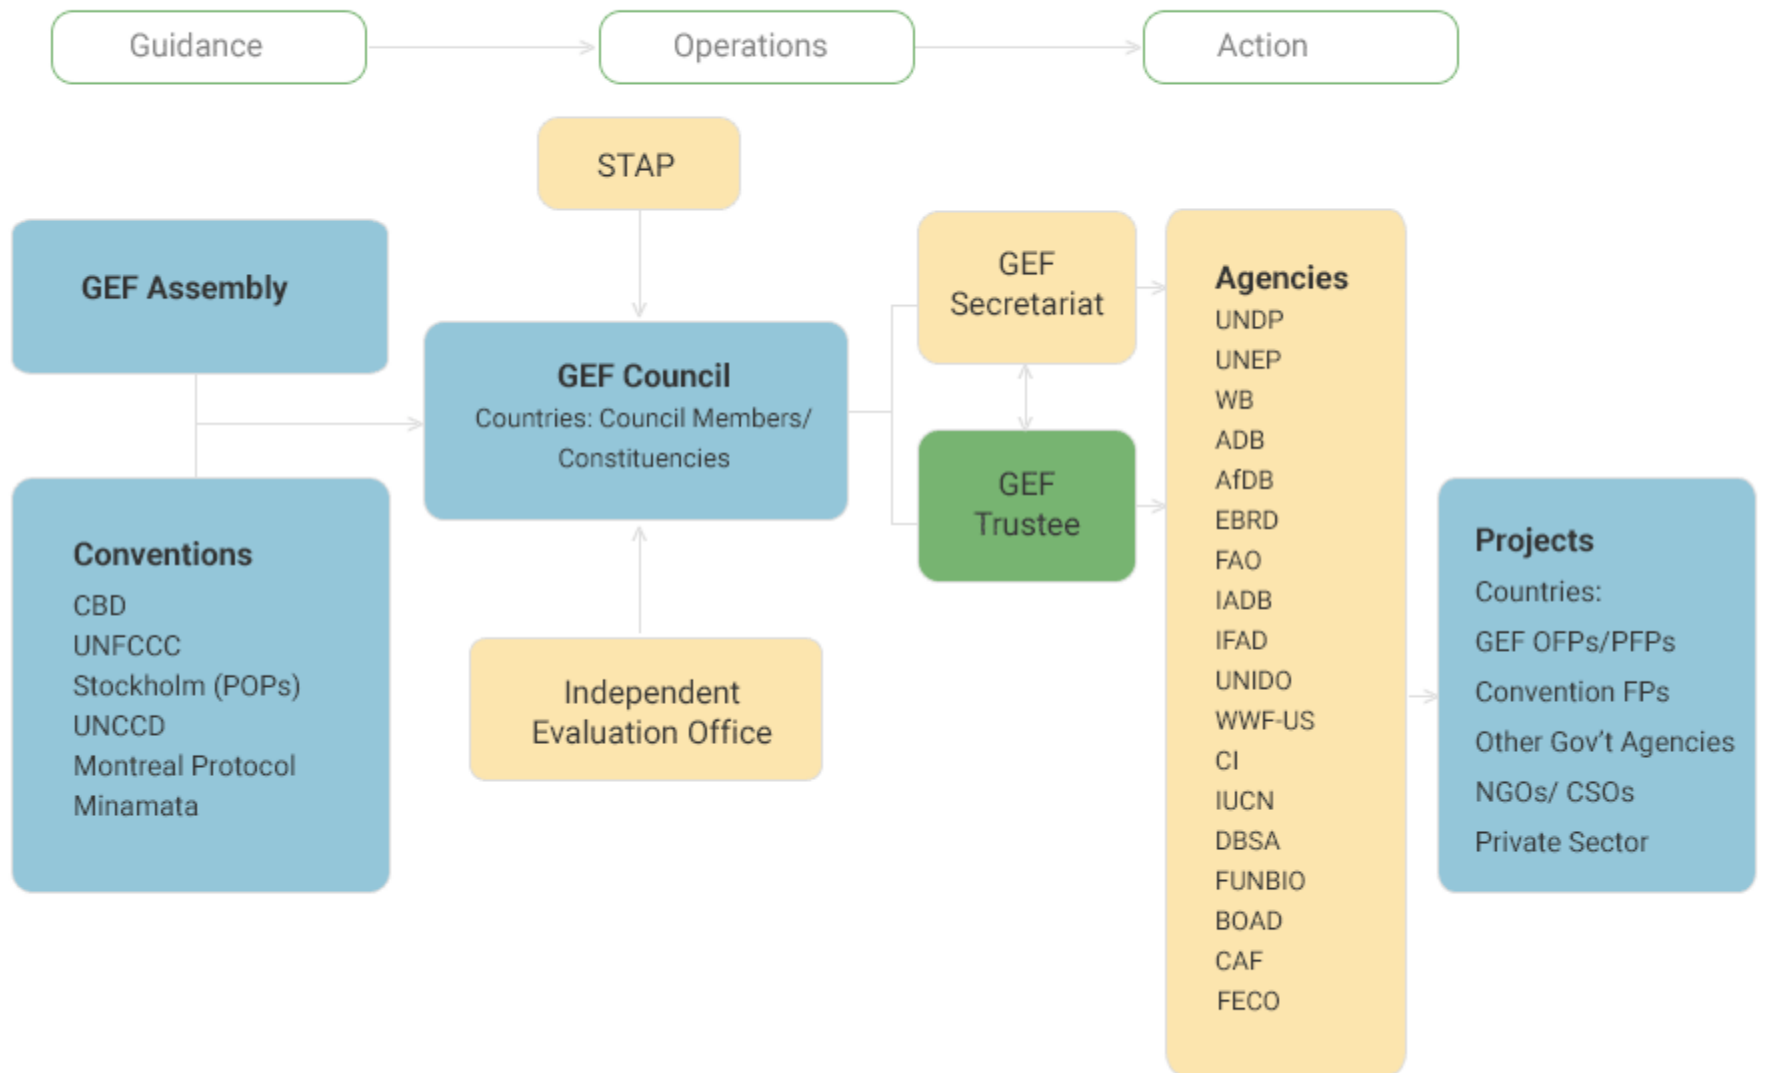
Guidance

Operations

Action

STAP

GEF Assembly

GEF Council
Countries: Council Members/ Constituencies

GEF Secretariat

GEF Trustee

Agencies
UNDP
UNEP
WB
ADB
AfDB
EBRD
FAO
IADB
IFAD
UNIDO
WWF-US
CI
IUCN
DBSA
FUNBIO
BOAD
CAF
FECO

Conventions
CBD
UNFCCC
Stockholm (POPs)
UNCCD
Montreal Protocol
Minamata

Independent Evaluation Office

Projects
Countries:
GEF OFPs/PFPs
Convention FPs
Other Gov't Agencies
NGOs/ CSOs
Private Sector